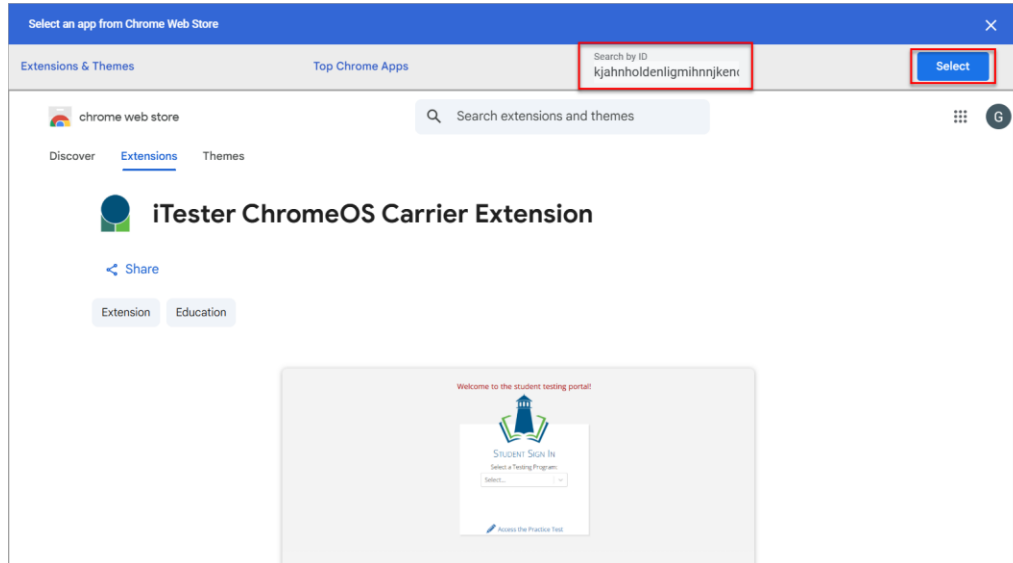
Select an app from Chrome Web Store

Extensions & Themes

Top Chrome Apps

Search by ID
kjahnholdenligmihnnjkenc

Select

chrome web store

Search extensions and themes

G

Discover Extensions Themes

iTester ChromeOS Carrier Extension

Share

Extension Education

Welcome to the student testing portal!

Student Sign In

Select a Testing Program:

Select...

Access the Practice Test